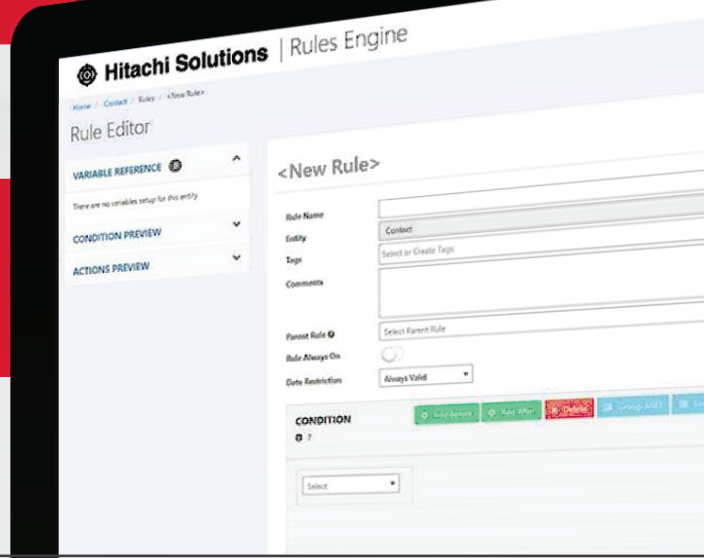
Hitachi Solutions | Rules Engine

Home / Contact / Rules / <New Rule>

Rule Editor

VARIABLE REFERENCE

There are no variables setup for this entity

CONDITION PREVIEW

ACTIONS PREVIEW

<New Rule>

Rule Name

Entity

Contact

Tags

Select or Create Tags

Comments

Parent Rule

Select Parent Rule

Rule Always On

Date Restriction

Always Valid

CONDITION

Add Before

Add After

Delete

Group AND

Select